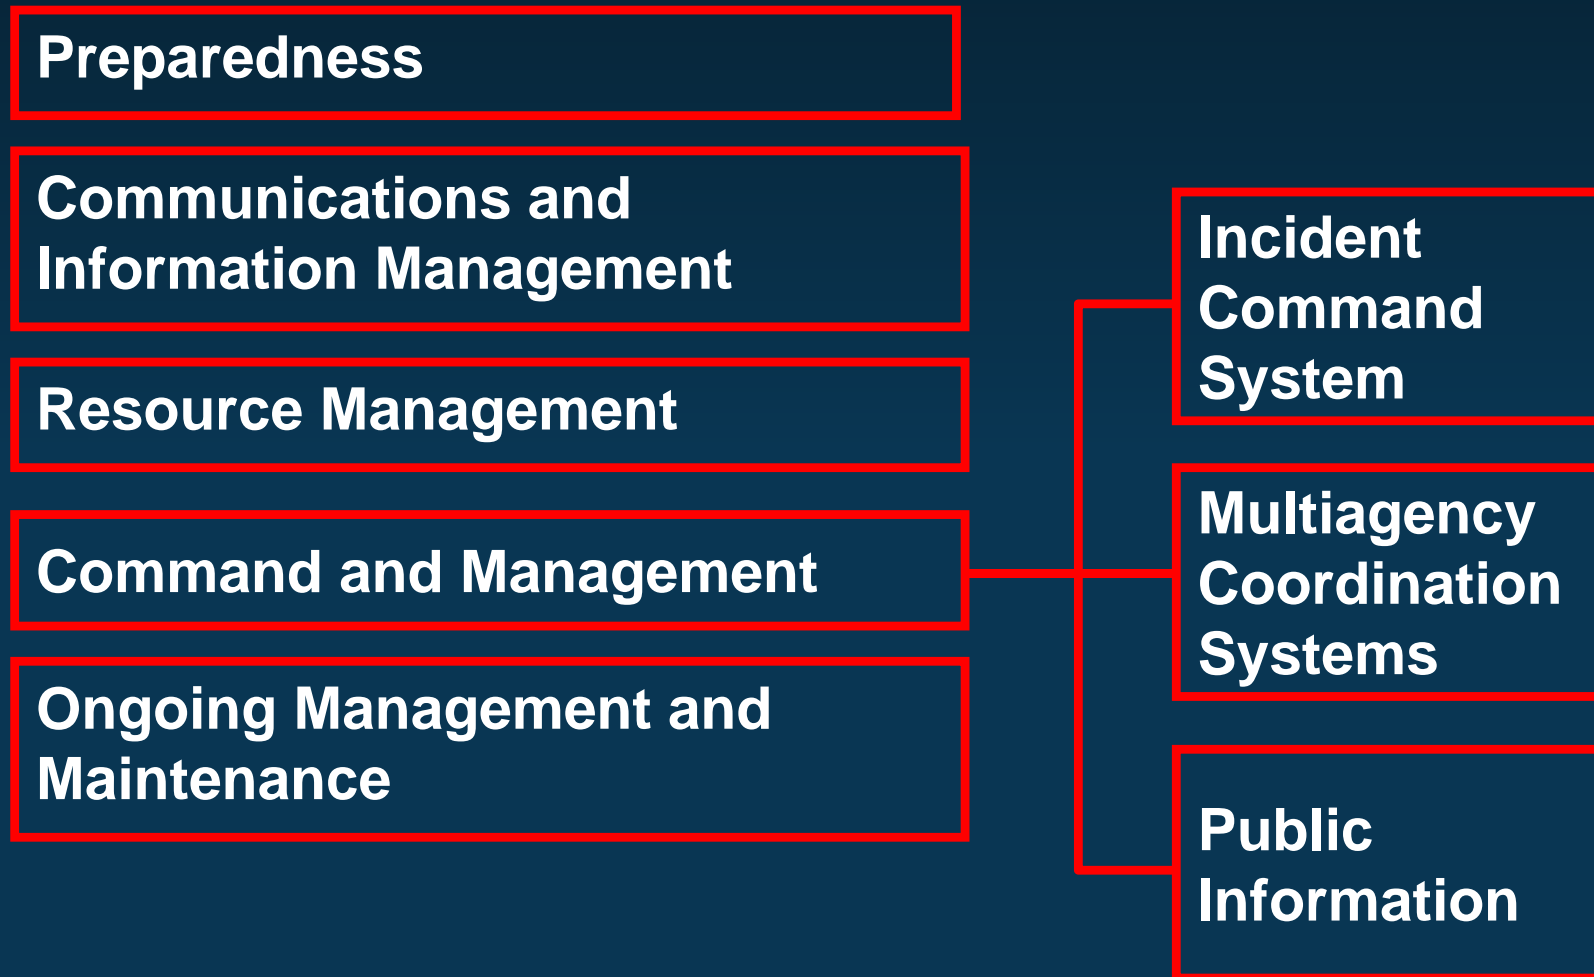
Preparedness

Communications and Information Management

Resource Management

Command and Management

Ongoing Management and Maintenance

Incident Command System

Multiagency Coordination Systems

Public Information